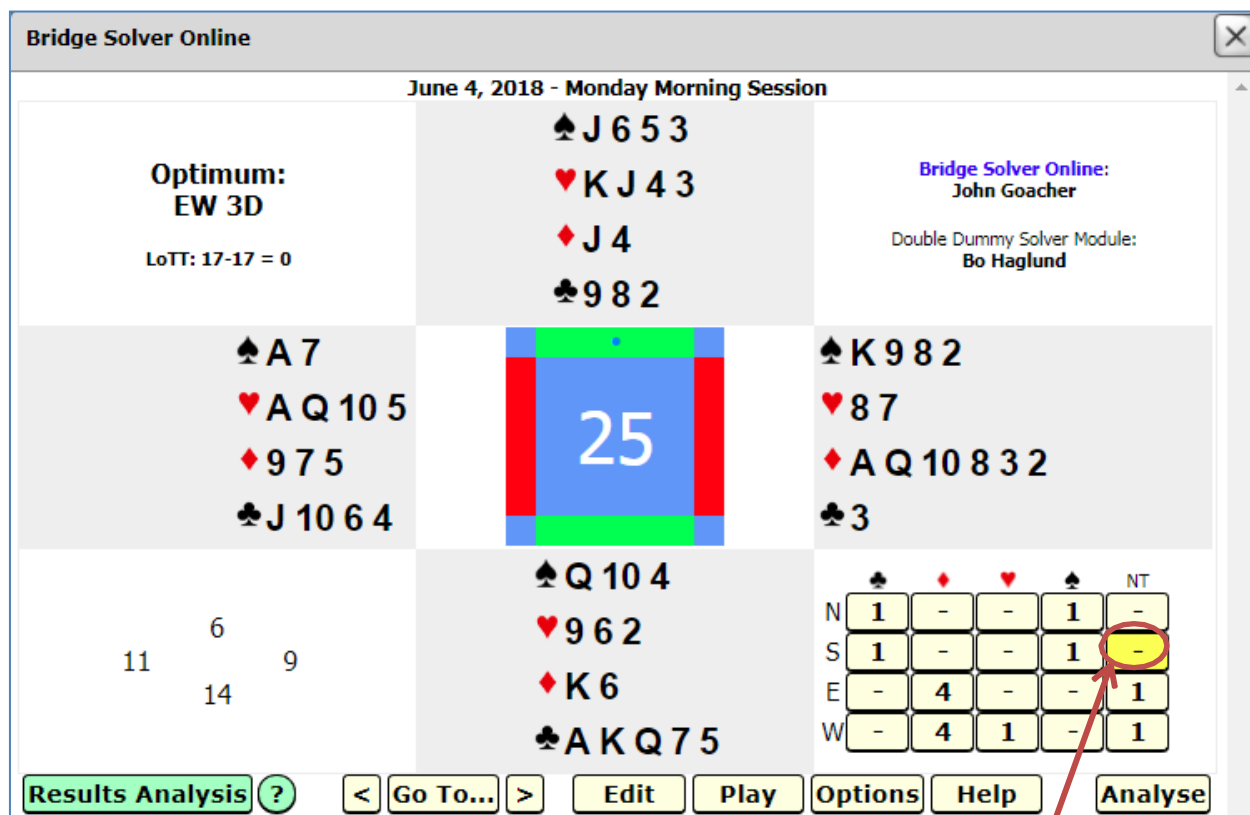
Bridge Solver Online

June 4, 2018 - Monday Morning Session

Optimum:
EW 3D

LoTT: 17-17 = 0

♠J 6 5 3
♥K J 4 3
♦J 4
♣9 8 2

Bridge Solver Online:
John Goacher

Double Dummy Solver Module:
Bo Haglund

♠A 7
♥A Q 10 5
♦9 7 5
♣J 10 6 4

25

♠K 9 8 2
♥8 7
♦A Q 10 8 3 2
♣3

6
11 9
14

♠Q 10 4
♥9 6 2
♦K 6
♣A K Q 7 5

| | ♣ | ♦ | ♥ | ♠ | NT |
|---|---|---|---|---|---|
| N | 1 | - | - | 1 | - |
| S | 1 | - | - | 1 | - |
| E | - | 4 | - | - | 1 |
| W | - | 4 | 1 | - | 1 |

Results Analysis ? < Go To... > Edit Play Options Help Analyse